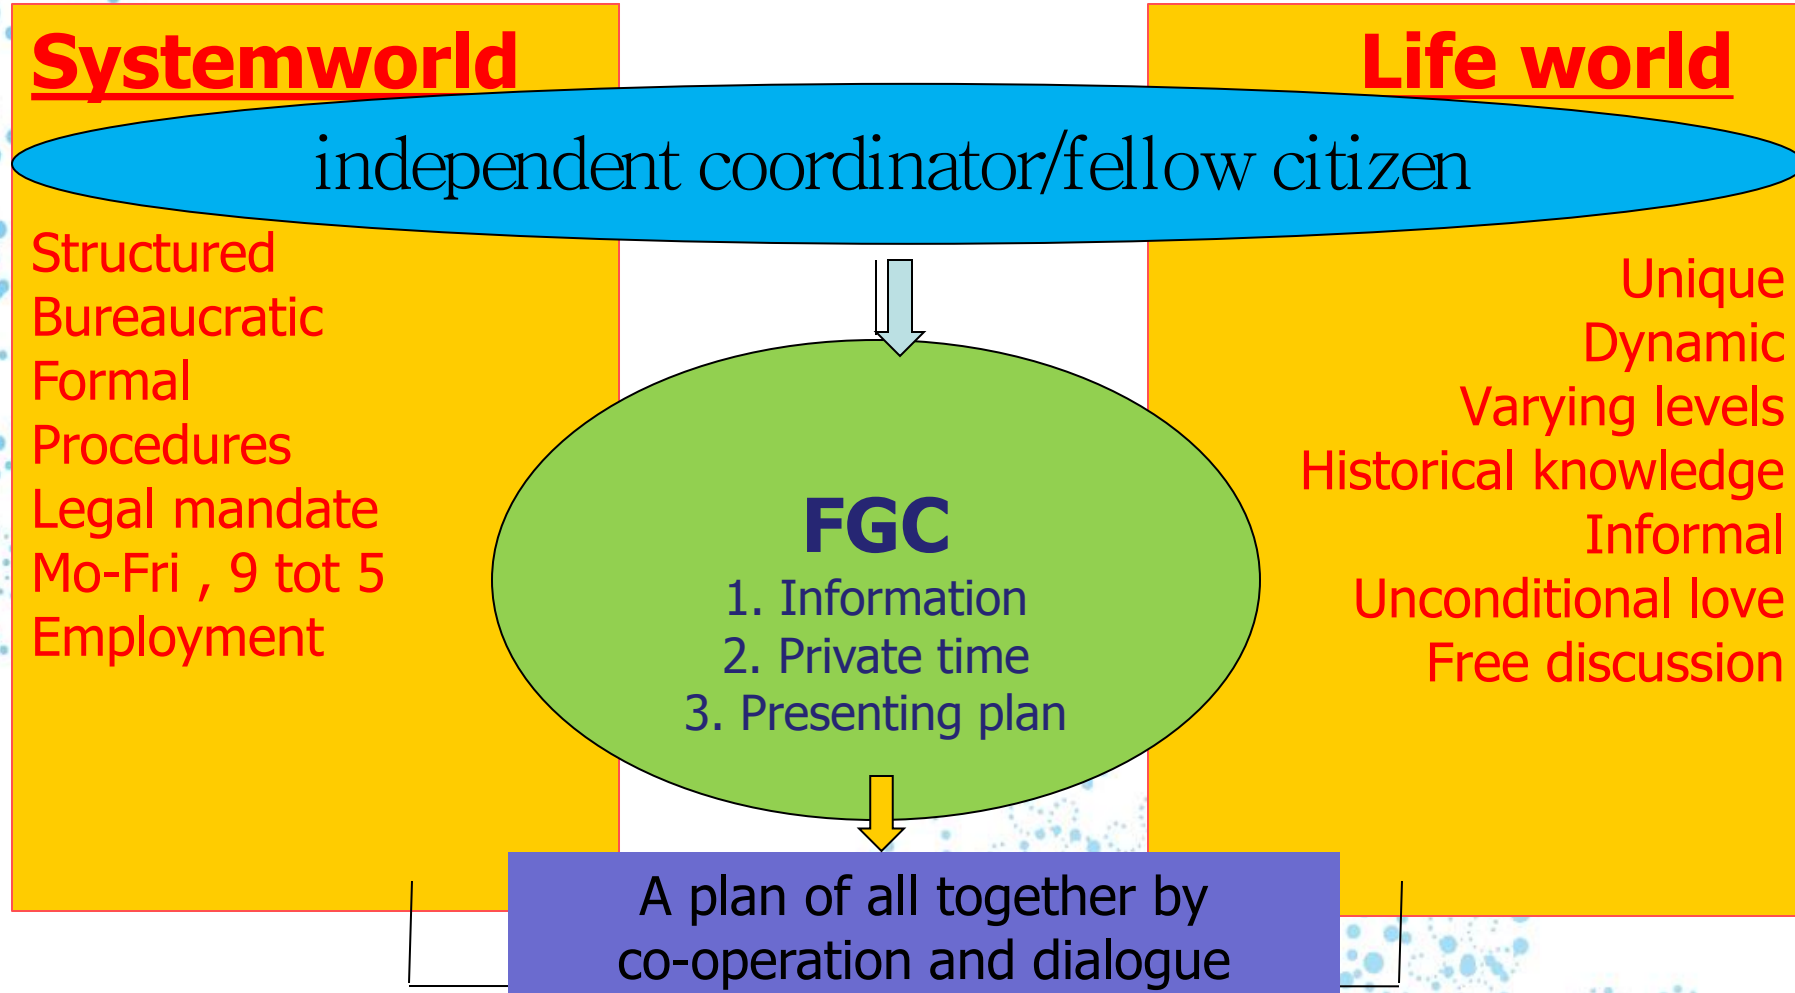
Systemworld

Life world

independent coordinator/fellow citizen

Structured
Bureaucratic
Formal
Procedures
Legal mandate
Mo-Fri , 9 tot 5
Employment

FGC
1. Information
2. Private time
3. Presenting plan

Unique
Dynamic
Varying levels
Historical knowledge
Informal
Unconditional love
Free discussion

A plan of all together by co-operation and dialogue